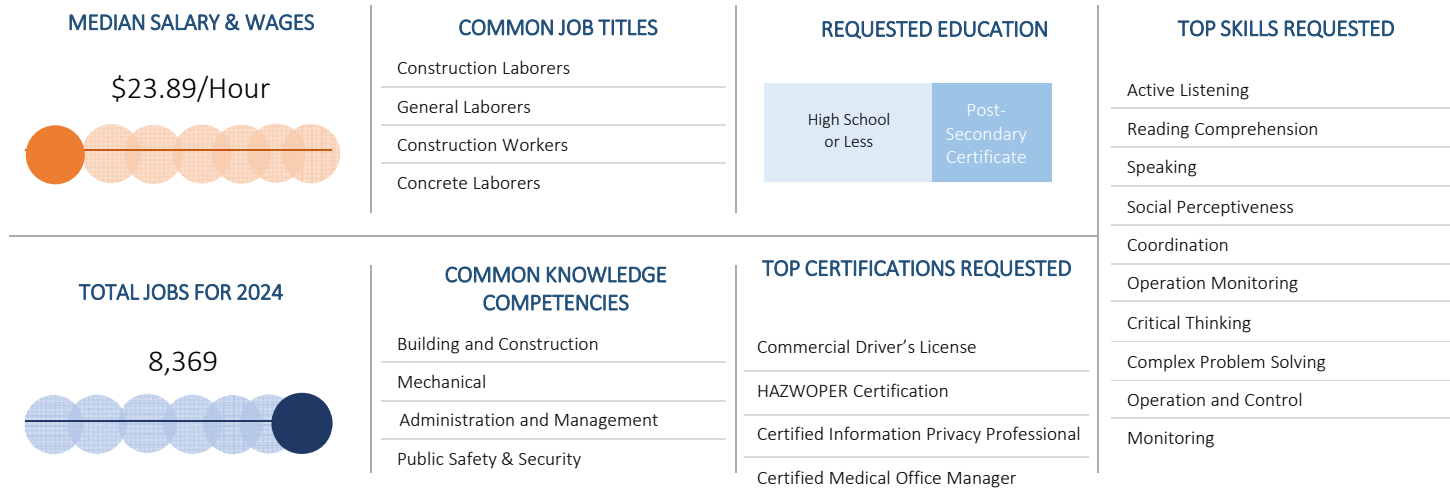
MEDIAN SALARY & WAGES

$23.89/Hour

COMMON JOB TITLES

Construction Laborers

General Laborers

Construction Workers

Concrete Laborers

REQUESTED EDUCATION

High School or Less

Post-Secondary Certificate

TOP SKILLS REQUESTED

Active Listening

Reading Comprehension

Speaking

Social Perceptiveness

Coordination

Operation Monitoring

Critical Thinking

Complex Problem Solving

Operation and Control

Monitoring

TOTAL JOBS FOR 2024

8,369

COMMON KNOWLEDGE COMPETENCIES

Building and Construction

Mechanical

Administration and Management

Public Safety & Security

TOP CERTIFICATIONS REQUESTED

Commercial Driver's License

HAZWOPER Certification

Certified Information Privacy Professional

Certified Medical Office Manager